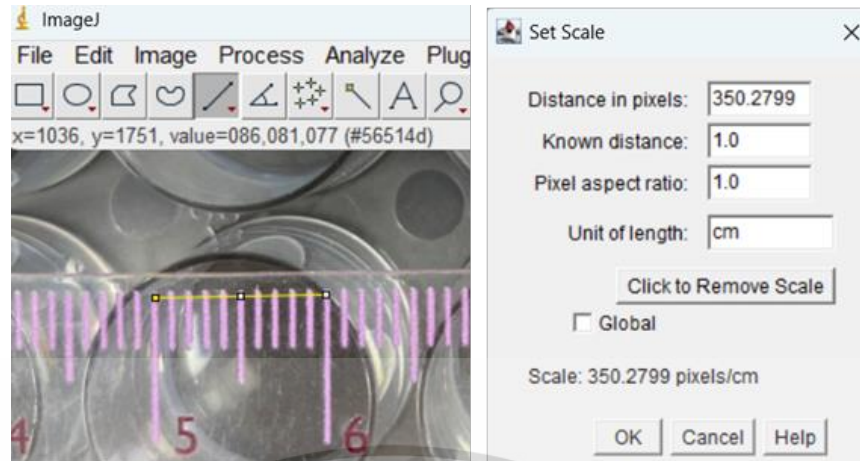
ImageJ

File Edit Image Process Analyze Plug

x=1036, y=1751, value=086,081,077 (#56514d)

4 5 6

Set Scale

Distance in pixels: 350.2799

Known distance: 1.0

Pixel aspect ratio: 1.0

Unit of length: cm

Click to Remove Scale

Global

Scale: 350.2799 pixels/cm

OK Cancel Help